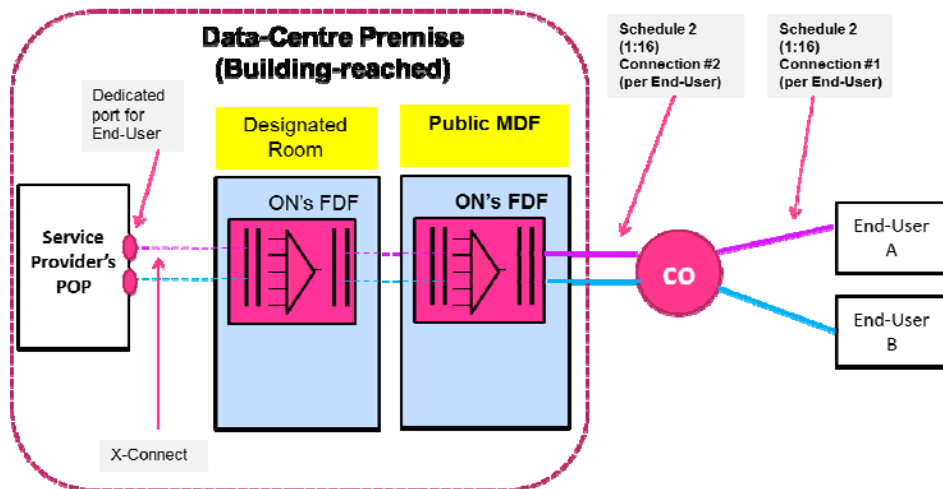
Data-Centre Premise (Building-reached)

Schedule 2 (1:16) Connection #2 (per End-User)

Schedule 2 (1:16) Connection #1 (per End-User)

Dedicated port for End-User

Designated Room

Public MDF

ON's FDF

ON's FDF

Service Provider's POP

CO

End-User A

End-User B

X-Connect